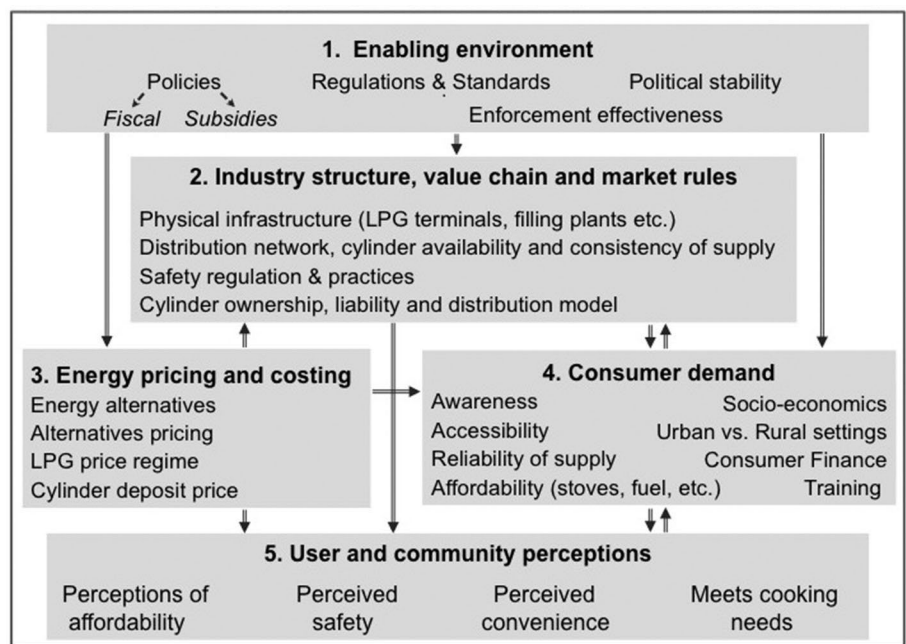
1. Enabling environment

Policies
Fiscal Subsidies

Regulations & Standards

Political stability

Enforcement effectiveness

2. Industry structure, value chain and market rules

Physical infrastructure (LPG terminals, filling plants etc.)
Distribution network, cylinder availability and consistency of supply
Safety regulation & practices
Cylinder ownership, liability and distribution model

3. Energy pricing and costing

Energy alternatives
Alternatives pricing
LPG price regime
Cylinder deposit price

4. Consumer demand

Awareness
Accessibility
Reliability of supply
Affordability (stoves, fuel, etc.)

Socio-economics
Urban vs. Rural settings
Consumer Finance
Training

5. User and community perceptions

Perceptions of affordability

Perceived safety

Perceived convenience

Meets cooking needs